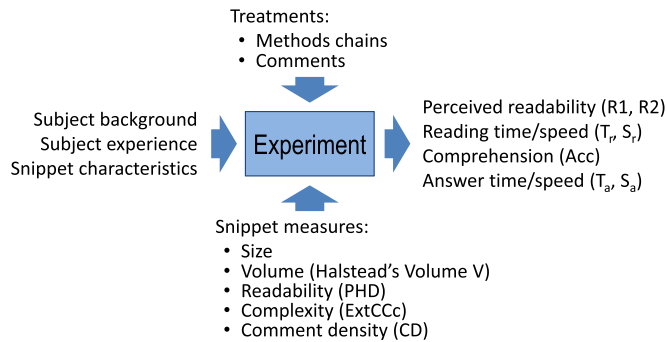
Treatments:
• Methods chains
• Comments

Subject background
Subject experience
Snippet characteristics

Experiment

Perceived readability (R1, R2)
Reading time/speed ($T_r$, $S_r$)
Comprehension (Acc)
Answer time/speed ($T_a$, $S_a$)

Snippet measures:
• Size
• Volume (Halstead's Volume V)
• Readability (PHD)
• Complexity (ExtCCc)
• Comment density (CD)